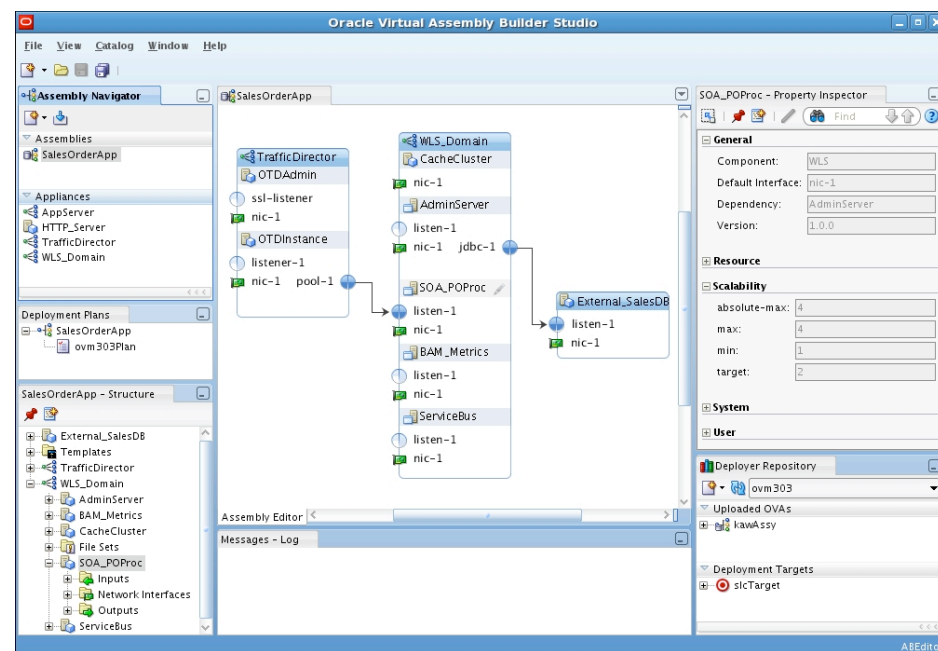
Oracle Virtual Assembly Builder Studio

File View Catalog Window Help

Assembly Navigator

Assemblies
SalesOrderApp

Appliances
AppServer
HTTP_Server
TrafficDirector
WLS_Domain

Deployment Plans
SalesOrderApp
ovm303Plan

SalesOrderApp - Structure
External_SalesDB
Templates
TrafficDirector
WLS_Domain
AdminServer
BAM_Metrics
CacheCluster
File Sets
SOA_POProc
Inputs
Network Interfaces
Outputs
ServiceBus

SalesOrderApp

TrafficDirector
OTDAdmin
ssl-listener
nic-1
OTDInstance
listener-1
nic-1 pool-1

WLS_Domain
CacheCluster
nic-1
AdminServer
listen-1
nic-1 jdbc-1
SOA_POProc
listen-1
nic-1
BAM_Metrics
listen-1
nic-1
ServiceBus
listen-1
nic-1

External_SalesDB
listen-1
nic-1

Assembly Editor

Messages - Log

SOA_POProc - Property Inspector
Find
General
Component: WLS
Default Interface: nic-1
Dependency: AdminServer
Version: 1.0.0
Resource
Scalability
absolute-max: 4
max: 4
min: 1
target: 2
System
User

Deployer Repository
ovm303
Uploaded OVAs
kawAssy
Deployment Targets
slcTarget

ABEdito